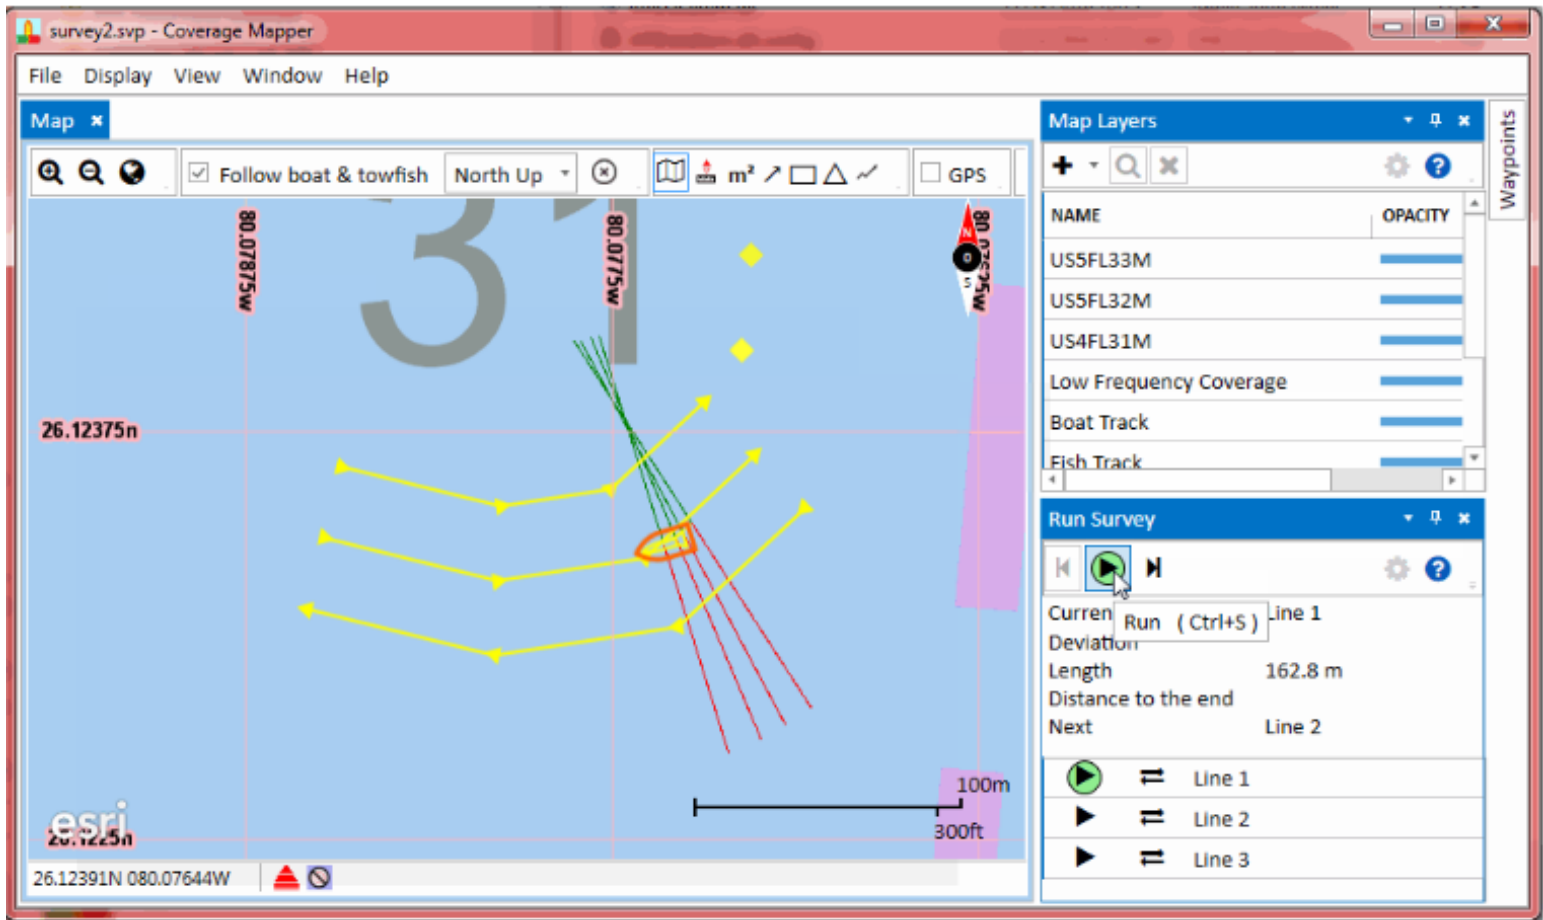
survey2.svp - Coverage Mapper

File Display View Window Help

Map ×

Follow boat & towfish North Up GPS

m²

80.07875w

80.0775w

80.0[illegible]w

26.12375n

31

100m

300ft

esri

26.1225n

26.12391N 080.07644W

Map Layers

Waypoints

| NAME | OPACITY |
|---|---|
| US5FL33M | |
| US5FL32M | |
| US4FL31M | |
| Low Frequency Coverage | |
| Boat Track | |
| Fish Track | |

Run Survey

Run (Ctrl+S)

Curren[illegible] Line 1
Deviation
Length 162.8 m
Distance to the end
Next Line 2

Line 1
Line 2
Line 3